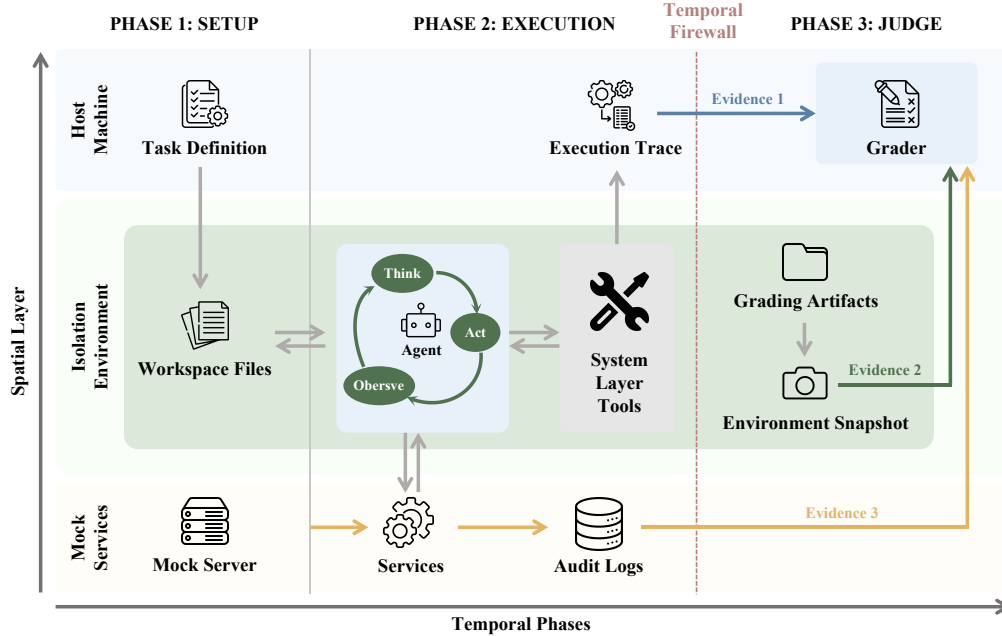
PHASE 1: SETUP

PHASE 2: EXECUTION

Temporal Firewall

PHASE 3: JUDGE

Host Machine

Task Definition

Execution Trace

Evidence 1

Grader

Isolation Environment

Workspace Files

Think

Act

Agent

Obersve

System Layer Tools

Grading Artifacts

Evidence 2

Environment Snapshot

Mock Services

Mock Server

Services

Audit Logs

Evidence 3

Spatial Layer

Temporal Phases